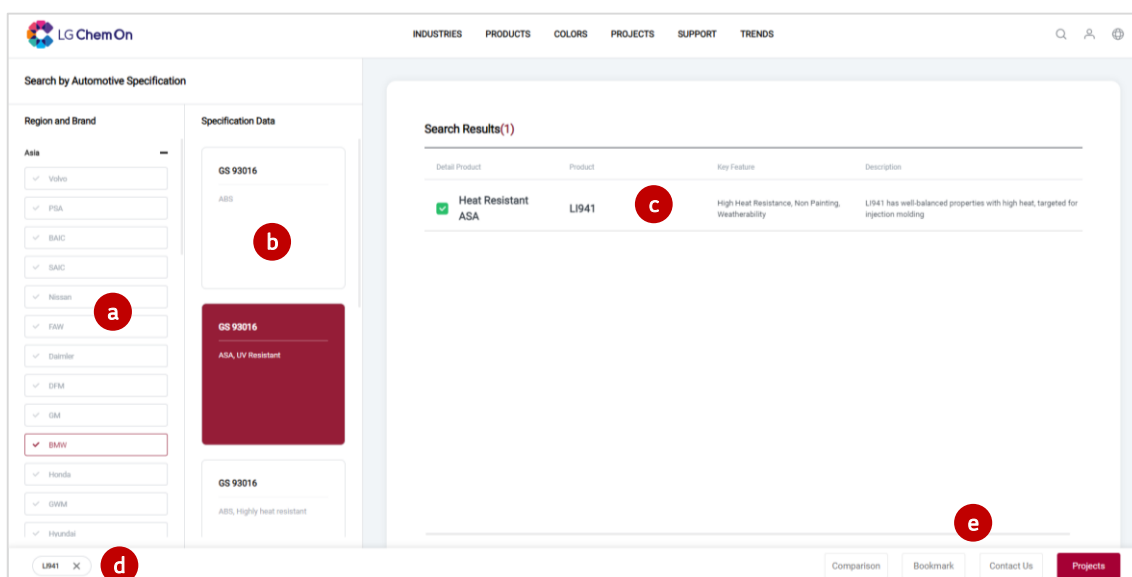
LG Chem On

INDUSTRIES PRODUCTS COLORS PROJECTS SUPPORT TRENDS

Search by Automotive Specification

Region and Brand

Asia −

Volvo
PSA
BAIC
SAIC
Nissan
FAW
Daimler
DFM
GM
BMW
Honda
GWM
Hyundai

a

Specification Data

GS 93016
ABS

b

GS 93016
ASA, UV Resistant

GS 93016
ABS, Highly heat resistant

Search Results(1)

| Detail Product | Product | Key Feature | Description |
|---|---|---|---|
| Heat Resistant ASA | LI941 | High Heat Resistance, Non Painting, Weatherability | LI941 has well-balanced properties with high heat, targeted for injection molding |

c

e

LI941 ✕

d

Comparison Bookmark Contact Us Projects